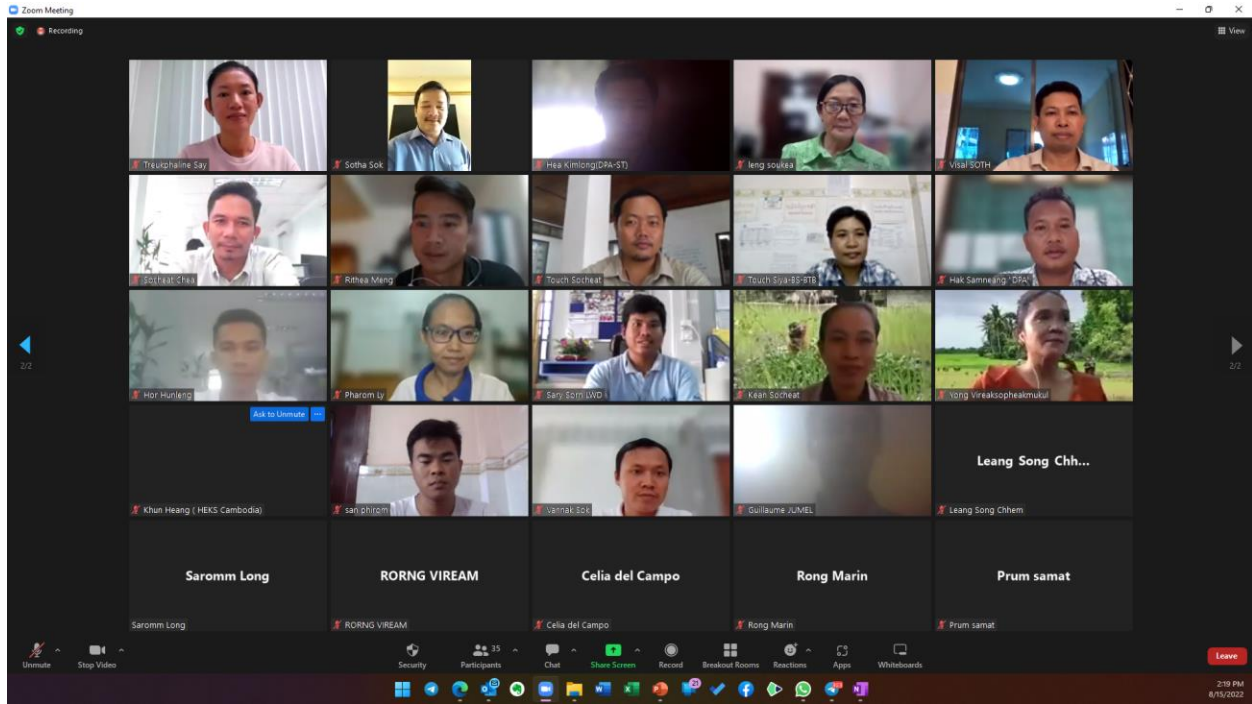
Zoom Meeting

Recording

View

Treukphaline Say

Sotha Sok

Hea Kimlong(DPA-ST)

leng soukea

Visal SOTH

Socheat Chea

Rithea Meng

Touch Socheat

Touch Siya-BS-BTB

Hak Samneang "DPA"

2/2

2/2

Hor Hunleng

Pharom Ly

Sary Som LWD

Kean Socheat

Yong Vireaksopheakmukul

Ask to Unmute

Khun Heang ( HEKS Cambodia)

san phirom

Vannak Sok

Guillaume JUMEL

Leang Song Chh...

Leang Song Chhem

Saromm Long

Saromm Long

RORNG VIREAM

RORNG VIREAM

Celia del Campo

Celia del Campo

Rong Marin

Rong Marin

Prum samat

Prum samat

Unmute

Stop Video

Security

35

Participants

Chat

Share Screen

Record

Breakout Rooms

Reactions

Apps

Whiteboards

Leave

2:19 PM
8/15/2022